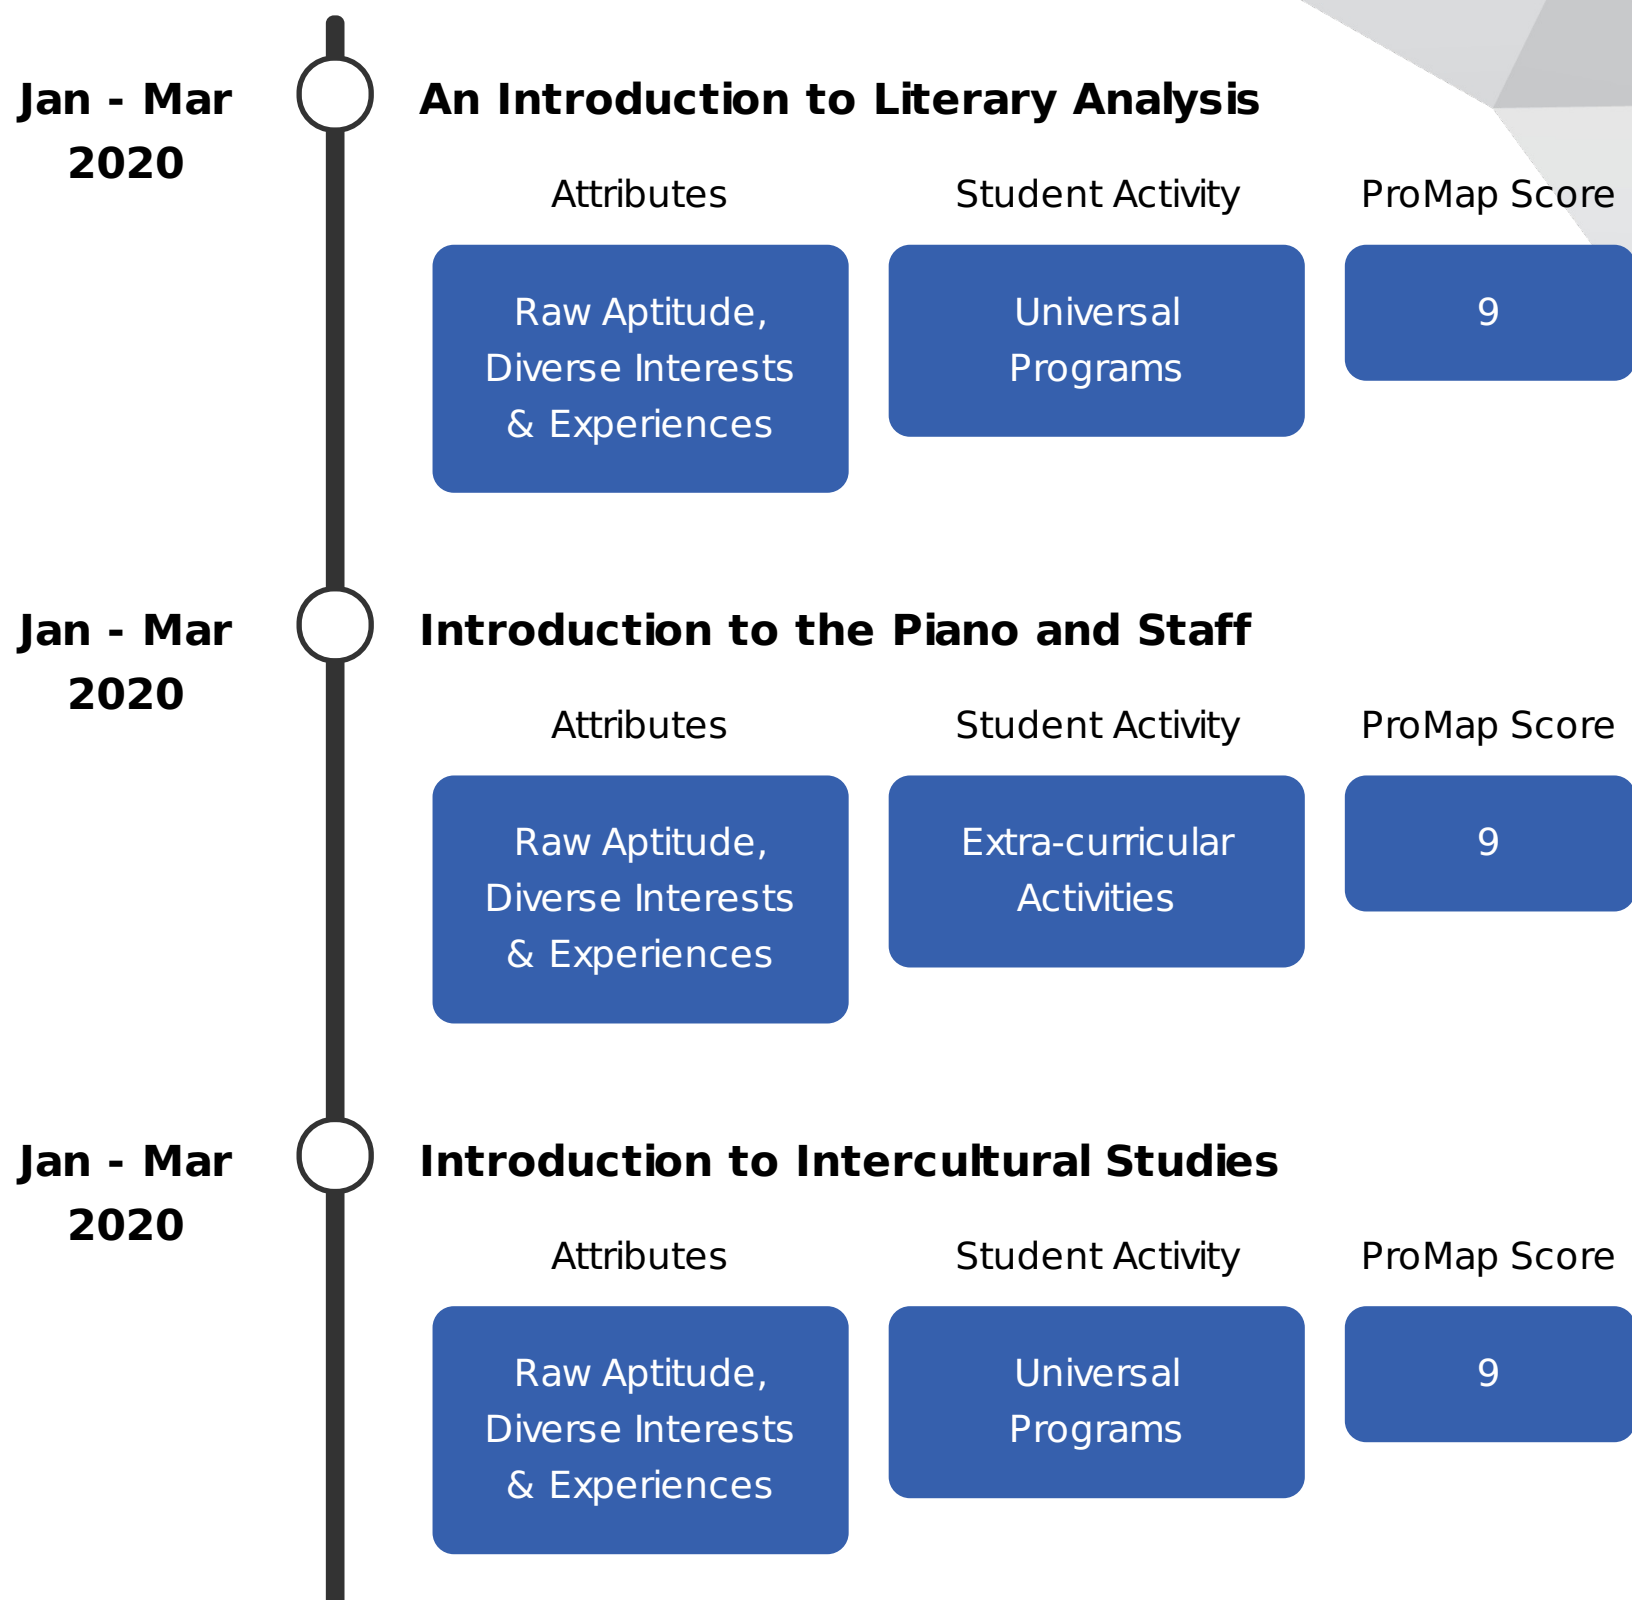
Jan - Mar 2020

An Introduction to Literary Analysis

Attributes

Student Activity

ProMap Score

Raw Aptitude, Diverse Interests & Experiences

Universal Programs

9

Jan - Mar 2020

Introduction to the Piano and Staff

Attributes

Student Activity

ProMap Score

Raw Aptitude, Diverse Interests & Experiences

Extra-curricular Activities

9

Jan - Mar 2020

Introduction to Intercultural Studies

Attributes

Student Activity

ProMap Score

Raw Aptitude, Diverse Interests & Experiences

Universal Programs

9